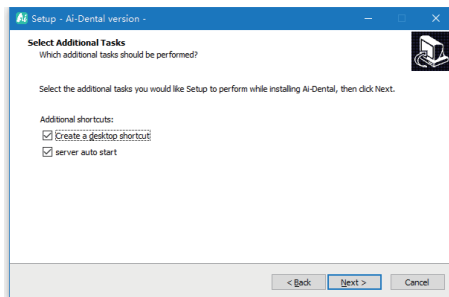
Ai Setup - Ai-Dental version -

Select Additional Tasks
Which additional tasks should be performed?

Select the additional tasks you would like Setup to perform while installing Ai-Dental, then click Next.

Additional shortcuts:
☑ Create a desktop shortcut
☑ server auto start

< Back
Next >
Cancel